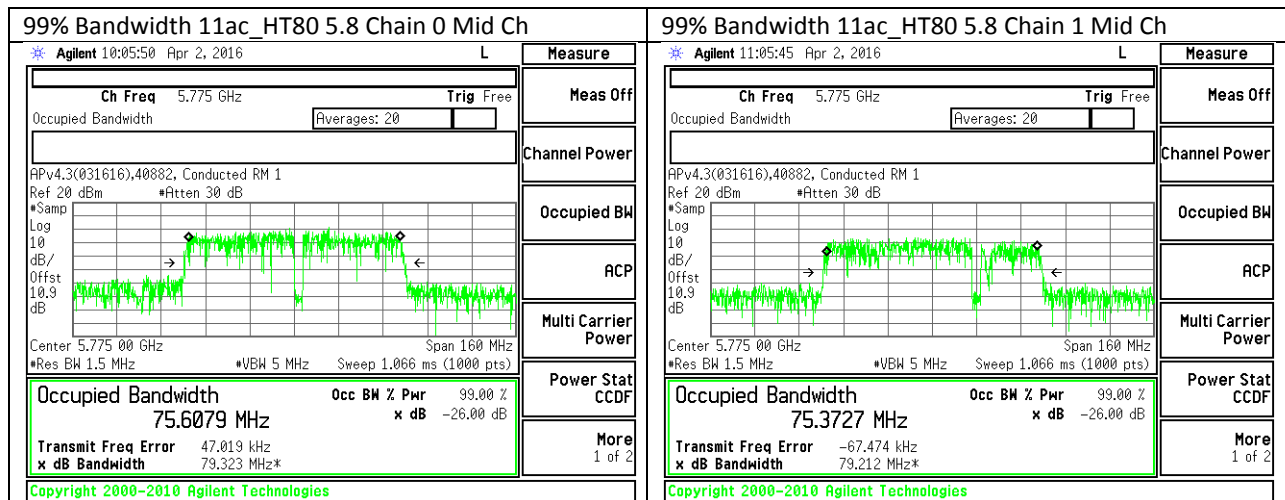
| 99% Bandwidth 11ac_HT80 5.8 Chain 0 Mid Ch | 99% Bandwidth 11ac_HT80 5.8 Chain 1 Mid Ch |
|---|---|
| | |

Agilent 10:05:50 Apr 2, 2016 L

Measure

Ch Freq 5.775 GHz Trig Free

Occupied Bandwidth Averages: 20

Meas Off

Channel Power

APv4.3(031616),40882, Conducted RM 1

Ref 20 dBm #Atten 30 dB

#Samp Log 10 dB/ Offst 10.9 dB

Occupied BW

ACP

Multi Carrier Power

Center 5.775 00 GHz Span 160 MHz

#Res BW 1.5 MHz #VBW 5 MHz Sweep 1.066 ms (1000 pts)

Power Stat CCDF

Occupied Bandwidth Occ BW % Pwr 99.00 %

75.6079 MHz x dB -26.00 dB

Transmit Freq Error 47.019 kHz

x dB Bandwidth 79.323 MHz*

More 1 of 2

Copyright 2000-2010 Agilent Technologies

Agilent 11:05:45 Apr 2, 2016 L

Measure

Ch Freq 5.775 GHz Trig Free

Occupied Bandwidth Averages: 20

Meas Off

Channel Power

APv4.3(031616),40882, Conducted RM 1

Ref 20 dBm #Atten 30 dB

#Samp Log 10 dB/ Offst 10.9 dB

Occupied BW

ACP

Multi Carrier Power

Center 5.775 00 GHz Span 160 MHz

#Res BW 1.5 MHz #VBW 5 MHz Sweep 1.066 ms (1000 pts)

Power Stat CCDF

Occupied Bandwidth Occ BW % Pwr 99.00 %

75.3727 MHz x dB -26.00 dB

Transmit Freq Error -67.474 kHz

x dB Bandwidth 79.212 MHz*

More 1 of 2

Copyright 2000-2010 Agilent Technologies